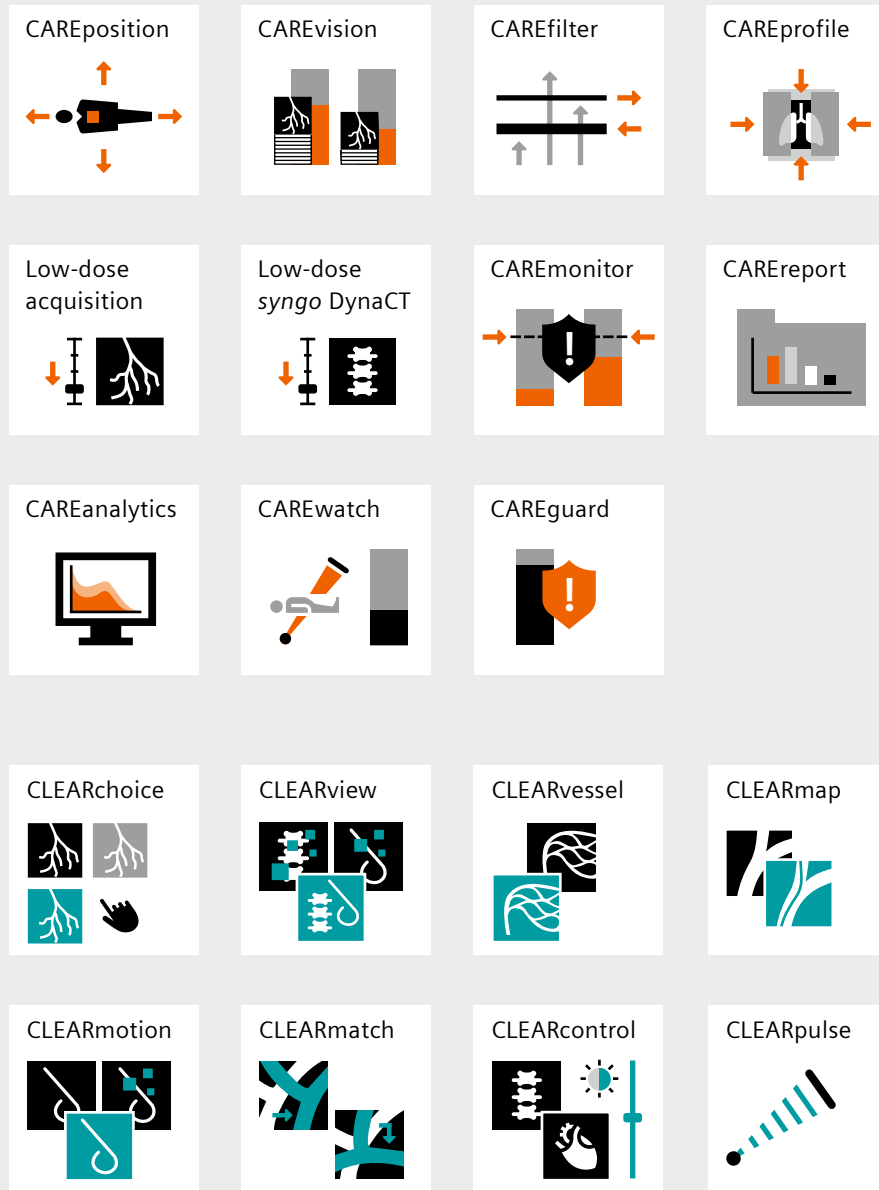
CAREposition

CAREvision

CAREfilter

CAREprofile

Low-dose acquisition

Low-dose *syngo* DynaCT

CAREmonitor

CAREreport

CAREanalytics

CAREwatch

CAREguard

CLEARchoice

CLEARview

CLEARvessel

CLEARmap

CLEARmotion

CLEARmatch

CLEARcontrol

CLEARpulse